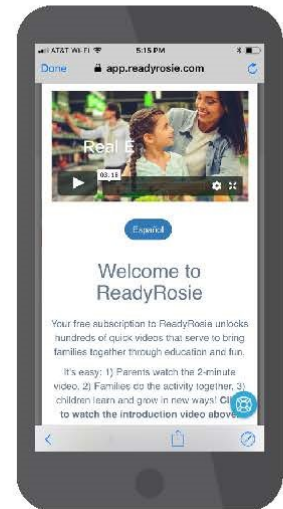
AT&T Wi-Fi 5:15 PM

Done app.readyrosie.com

Real E

03:11

Español

Welcome to ReadyRosie

Your free subscription to ReadyRosie unlocks hundreds of quick videos that serve to bring families together through education and fun.

It's easy: 1) Parents watch the 2-minute video, 2) Families do the activity together, 3) children learn and grow in new ways! Cli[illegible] to watch the introduction video above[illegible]